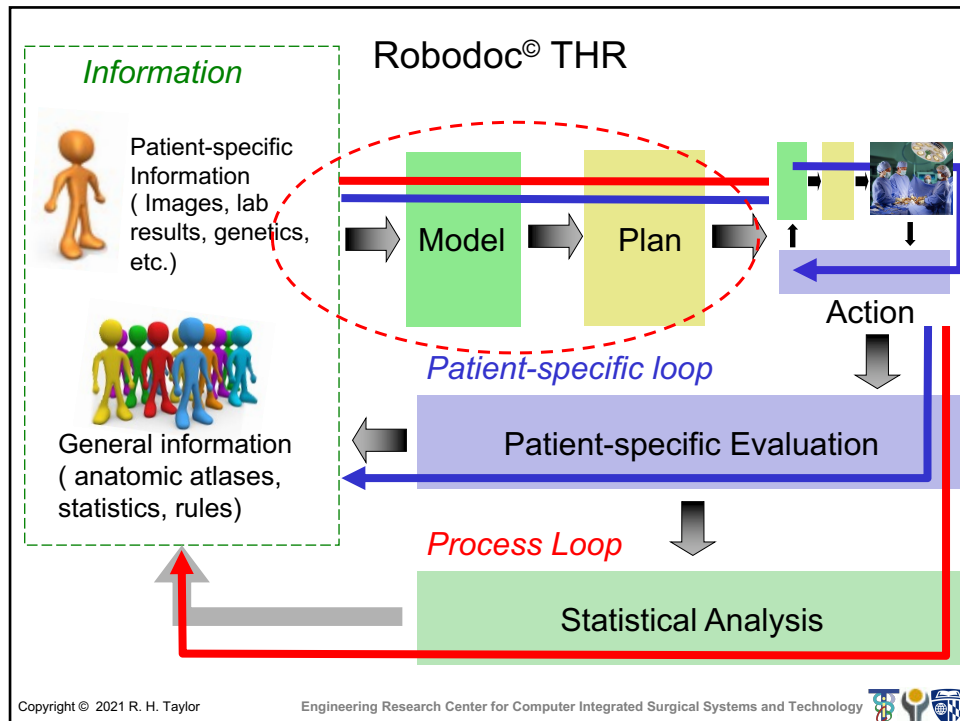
Robodoc© THR

Information

Patient-specific Information ( Images, lab results, genetics, etc.)

Model

Plan

Action

General information ( anatomic atlases, statistics, rules)

Patient-specific loop

Patient-specific Evaluation

Process Loop

Statistical Analysis

Copyright © 2021 R. H. Taylor

Engineering Research Center for Computer Integrated Surgical Systems and Technology